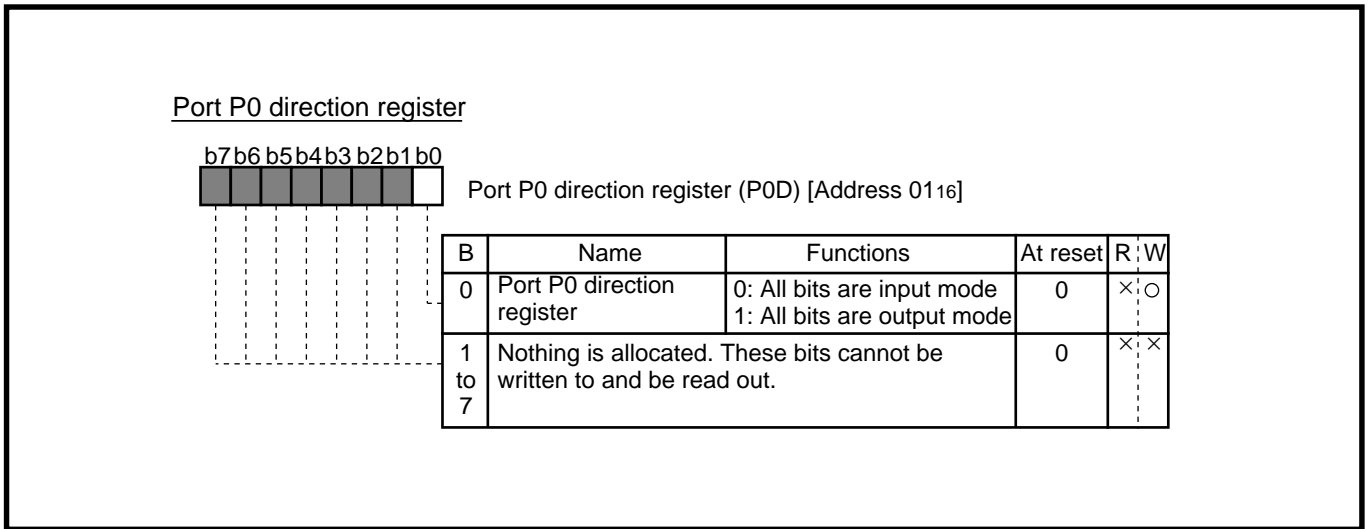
Port P0 direction register

b7 b6 b5 b4 b3 b2 b1 b0

Port P0 direction register (P0D) [Address $01_{16}$]

| B | Name | Functions | At reset | R | W |
|---|---|---|---|---|---|
| 0 | Port P0 direction register | 0: All bits are input mode<br>1: All bits are output mode | 0 | × | ○ |
| 1 to 7 | Nothing is allocated. These bits cannot be written to and be read out. | | 0 | × | × |